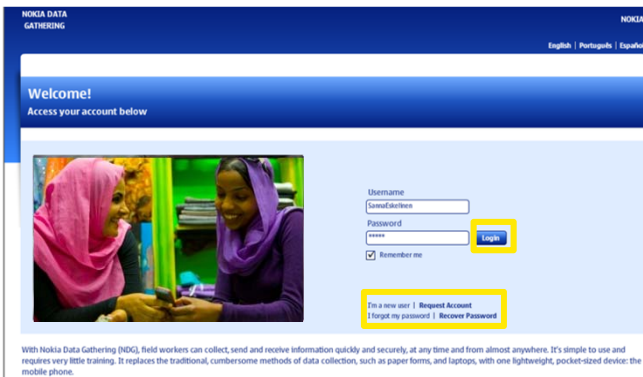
NOKIA DATA GATHERING

NOKIA

English | Português | Español

Welcome!
Access your account below

Username
SannaEskelinen
Password
*****
Login
Remember me

I'm a new user | Request Account
I forgot my password | Recover Password

With Nokia Data Gathering (NDG), field workers can collect, send and receive information quickly and securely, at any time and from almost anywhere. It's simple to use and requires very little training. It replaces the traditional, cumbersome methods of data collection, such as paper forms, and laptops, with one lightweight, pocket-sized device: the mobile phone.